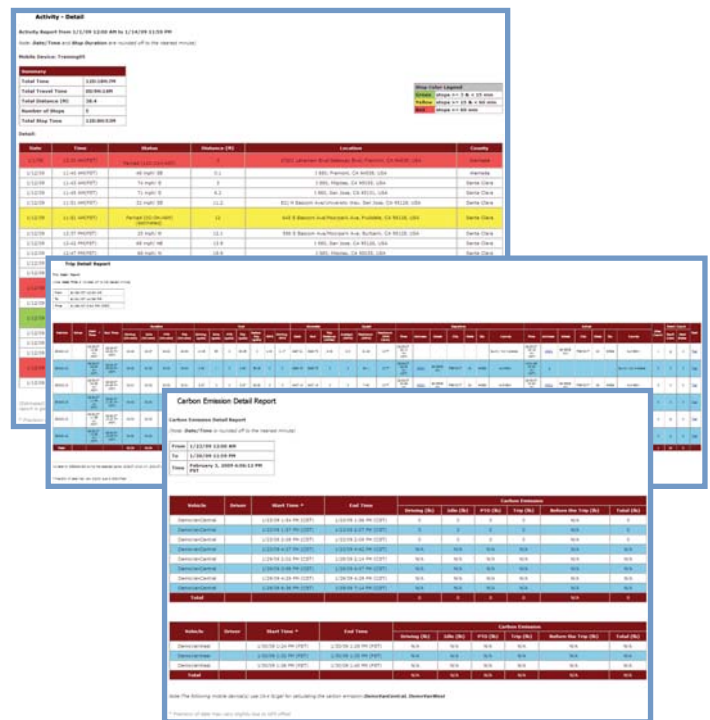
Activity - Detail

Activity Report from 1/1/09 12:00 AM to 1/14/09 11:59 PM

Note: Date/Time and Stop Duration are rounded off to the nearest minute.

Mobile Device: Training01

| Summary | |
|---|---|
| Total Time | 110:10:00 PM |
| Total Travel Time | 00:54:13M |
| Total Distance (M) | 38.4 |
| Number of Stops | 5 |
| Total Stop Time | 110:00:53M |

| Stop Color Legend | |
|---|---|
| Green | stops >= 7 & < 15 min |
| Yellow | stops >= 15 & < 60 min |
| Red | stops >= 60 min |

Detail

| Date | Time | Status | Distance (M) | Location | County |
|---|---|---|---|---|---|
| 1/1/09 | 12:00 AM(PST) | Parked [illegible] | 0 | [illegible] Fremont, CA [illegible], USA | Alameda |
| 1/12/09 | 11:43 AM(PST) | 46 mph@ SE | 0.1 | I-880, Fremont, CA 94538, USA | Alameda |
| 1/12/09 | 11:45 AM(PST) | 71 mph@ S | 3 | I-880, Milpitas, CA 95035, USA | Santa Clara |
| 1/12/09 | 11:49 AM(PST) | 73 mph@ S | 6.1 | I-880, San Jose, CA 95131, USA | Santa Clara |
| 1/12/09 | 11:51 AM(PST) | 31 mph@ SE | 11.2 | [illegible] San Jose, CA 95128, USA | Santa Clara |
| 1/12/09 | 11:52 AM(PST) | Parked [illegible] | 12 | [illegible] Bascom Ave, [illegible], CA 95128, USA | Santa Clara |
| 1/12/09 | 12:37 PM(PST) | 25 mph@ N | 12.1 | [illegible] Burbank, CA 95128, USA | Santa Clara |
| 1/12/09 | 12:42 PM(PST) | 69 mph@ NE | 13.9 | I-880, San Jose, CA 95126, USA | Santa Clara |
| 1/12/09 | 12:47 PM(PST) | 69 mph@ N | 19.9 | I-880, San Jose, CA 95131, USA | Santa Clara |

Trip Detail Report

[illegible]

Carbon Emission Detail Report

Carbon Emission Detail Report

(Note: Date/Time is rounded off to the nearest minute)

| From | 1/22/09 12:00 AM |
|---|---|
| To | 1/28/09 11:59 PM |
| Time | February 3, 2009 4:06:12 PM PST |

| Vehicle | Driver | Start Time | End Time | Driving (lb) | Idle (lb) | PTO (lb) | Trip (lb) | Before the Trip (lb) | Total (lb) |
|---|---|---|---|---|---|---|---|---|---|
| DemoVanCentral | | 1/22/09 1:54 PM (CST) | 1/22/09 1:56 PM (CST) | 0 | 0 | 0 | 0 | N/A | 0 |
| DemoVanCentral | | 1/22/09 1:57 PM (CST) | 1/22/09 2:27 PM (CST) | 0 | 0 | 0 | 0 | N/A | 0 |
| DemoVanCentral | | 1/22/09 2:29 PM (CST) | 1/22/09 3:36 PM (CST) | 0 | 0 | 0 | 0 | N/A | 0 |
| DemoVanCentral | | 1/22/09 4:37 PM (CST) | 1/22/09 4:42 PM (CST) | N/A | N/A | N/A | N/A | N/A | N/A |
| DemoVanCentral | | 1/26/09 3:01 PM (CST) | 1/26/09 3:14 PM (CST) | N/A | N/A | N/A | N/A | N/A | N/A |
| DemoVanCentral | | 1/26/09 3:50 PM (CST) | 1/26/09 4:07 PM (CST) | N/A | N/A | N/A | N/A | N/A | N/A |
| DemoVanCentral | | 1/26/09 4:20 PM (CST) | 1/26/09 4:50 PM (CST) | N/A | N/A | N/A | N/A | N/A | N/A |
| DemoVanCentral | | 1/26/09 6:38 PM (CST) | 1/26/09 7:14 PM (CST) | N/A | N/A | N/A | N/A | N/A | N/A |
| Total | | | | 0 | 0 | 0 | 0 | 0 | 0 |

| Vehicle | Driver | Start Time | End Time | Driving (lb) | Idle (lb) | PTO (lb) | Trip (lb) | Before the Trip (lb) | Total (lb) |
|---|---|---|---|---|---|---|---|---|---|
| DemoVanWest | | 1/22/09 1:24 PM (PST) | 1/22/09 1:26 PM (PST) | N/A | N/A | N/A | N/A | N/A | N/A |
| DemoVanWest | | 1/26/09 1:31 PM (PST) | 1/26/09 1:36 PM (PST) | N/A | N/A | N/A | N/A | N/A | N/A |
| DemoVanWest | | 1/26/09 1:58 PM (PST) | 1/26/09 2:00 PM (PST) | N/A | N/A | N/A | N/A | N/A | N/A |
| Total | | | | N/A | N/A | N/A | N/A | N/A | N/A |

Note The following mobile device(s) use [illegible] for calculating the carbon emission: DemoVanCentral, DemoVanWest

* Precision of data may vary slightly due to GPS offset